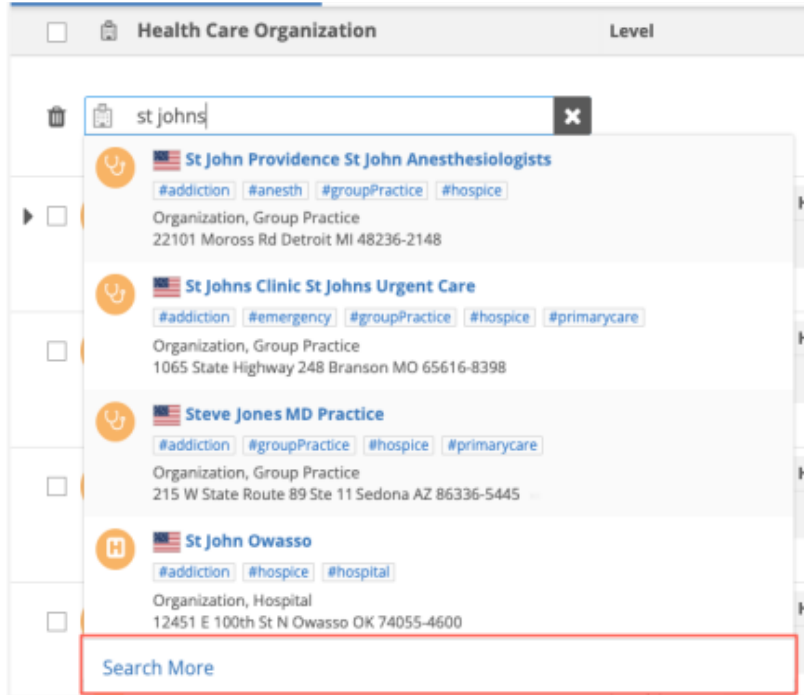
Health Care Organization

Level

st johns

St John Providence St John Anesthesiologists
#addiction #anesth #groupPractice #hospice
Organization, Group Practice
22101 Moross Rd Detroit MI 48236-2148

St Johns Clinic St Johns Urgent Care
#addiction #emergency #groupPractice #hospice #primarycare
Organization, Group Practice
1065 State Highway 248 Branson MO 65616-8398

Steve Jones MD Practice
#addiction #groupPractice #hospice #primarycare
Organization, Group Practice
215 W State Route 89 Ste 11 Sedona AZ 86336-5445

St John Owasso
#addiction #hospice #hospital
Organization, Hospital
12451 E 100th St N Owasso OK 74055-4600

Search More